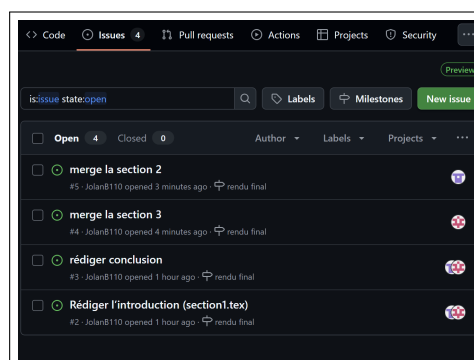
Code Issues 4 Pull requests Actions Projects Security ···

Preview

is:issue state:open

Labels Milestones New issue

Open 4 Closed 0 Author Labels Projects ···

merge la section 2
#5 · JolanB110 opened 3 minutes ago · rendu final

merge la section 3
#4 · JolanB110 opened 4 minutes ago · rendu final

rédiger conclusion
#3 · JolanB110 opened 1 hour ago · rendu final

Rédiger l'introduction (section1.tex)
#2 · JolanB110 opened 1 hour ago · rendu final